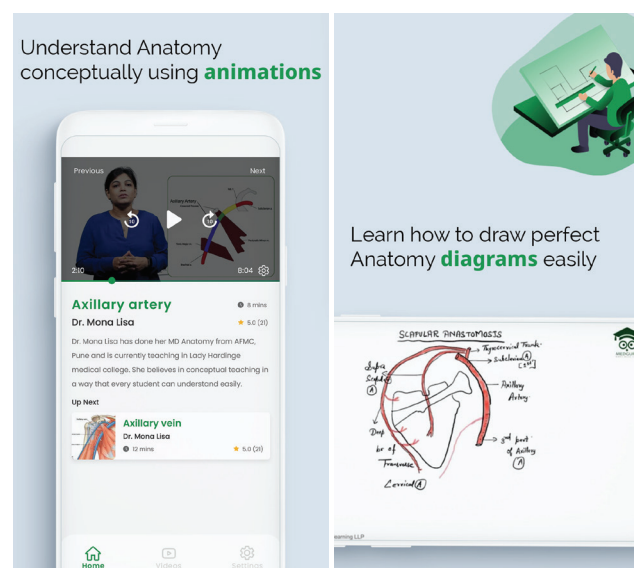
Understand Anatomy conceptually using animations

Previous

Next

10

10

2:10

8:04

Axillary artery

8 mins

Dr. Mona Lisa

5.0 (21)

Dr. Mona Lisa has done her MD Anatomy from AFMC, Pune and is currently teaching in Lady Hardinge medical college. She believes in conceptual teaching in a way that every student can understand easily.

Up Next

Axillary vein

Dr. Mona Lisa

12 mins

5.0 (21)

Home

Videos

Settings

Learn how to draw perfect Anatomy diagrams easily

SCAPULAR ANASTOMOSIS

Thyrocervical Trunk

Subclavian (1st)

Suprascapular (A)

Axillary Artery

Deep br of Transverse

3rd part of Axillary (A)

Cervical (A)

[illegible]earning LLP